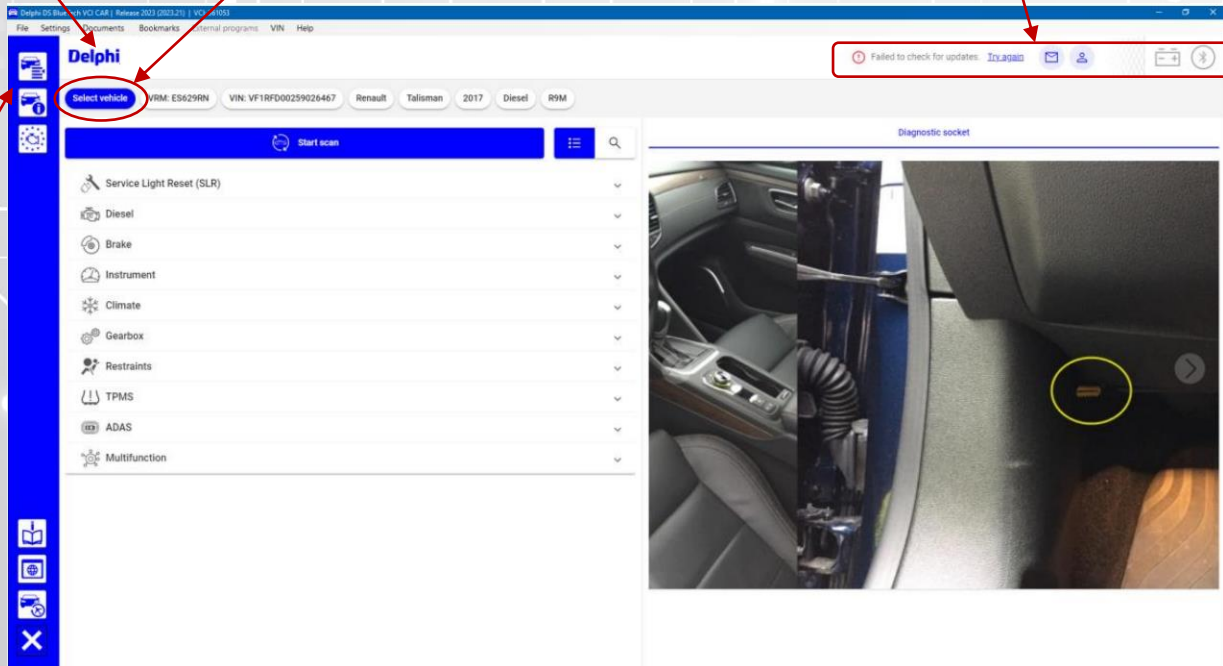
Delphi DS Blue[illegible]ch VCI CAR | Release 2023 (2023.21) | VCI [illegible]1053

File Settings Documents Bookmarks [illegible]xternal programs VIN Help

Delphi

Failed to check for updates. Try again

Select vehicle VRM: ES629RN VIN: VF1RFD00259026467 Renault Talisman 2017 Diesel R9M

Start scan

Service Light Reset (SLR)
Diesel
Brake
Instrument
Climate
Gearbox
Restraints
TPMS
ADAS
Multifunction

Diagnostic socket